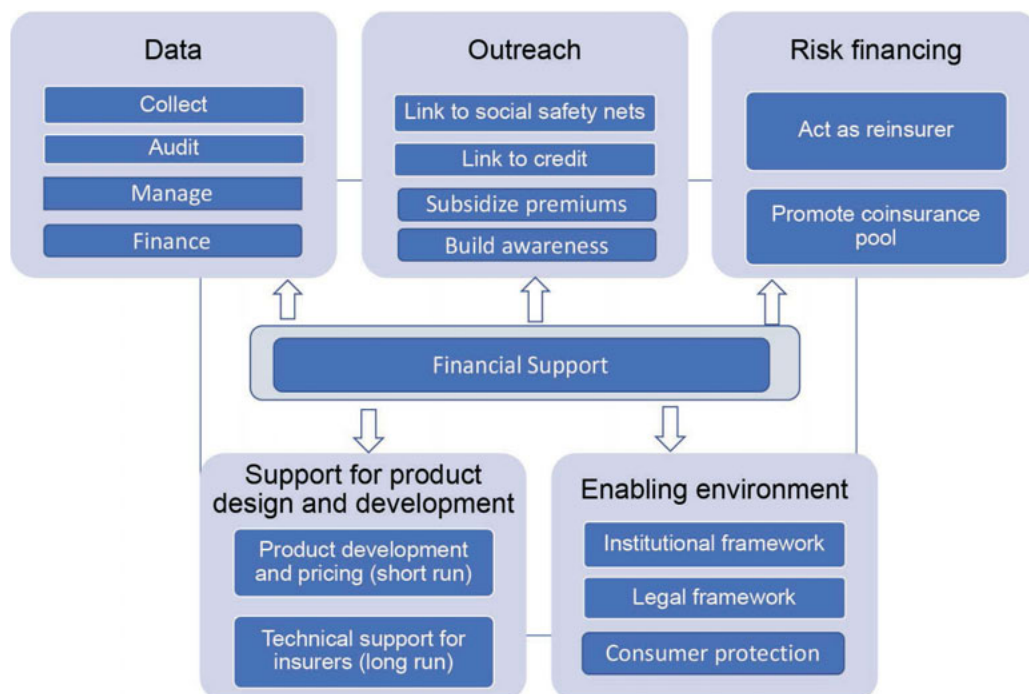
Data

Collect

Audit

Manage

Finance

Outreach

Link to social safety nets

Link to credit

Subsidize premiums

Build awareness

Risk financing

Act as reinsurer

Promote coinsurance pool

Financial Support

Support for product design and development

Product development and pricing (short run)

Technical support for insurers (long run)

Enabling environment

Institutional framework

Legal framework

Consumer protection